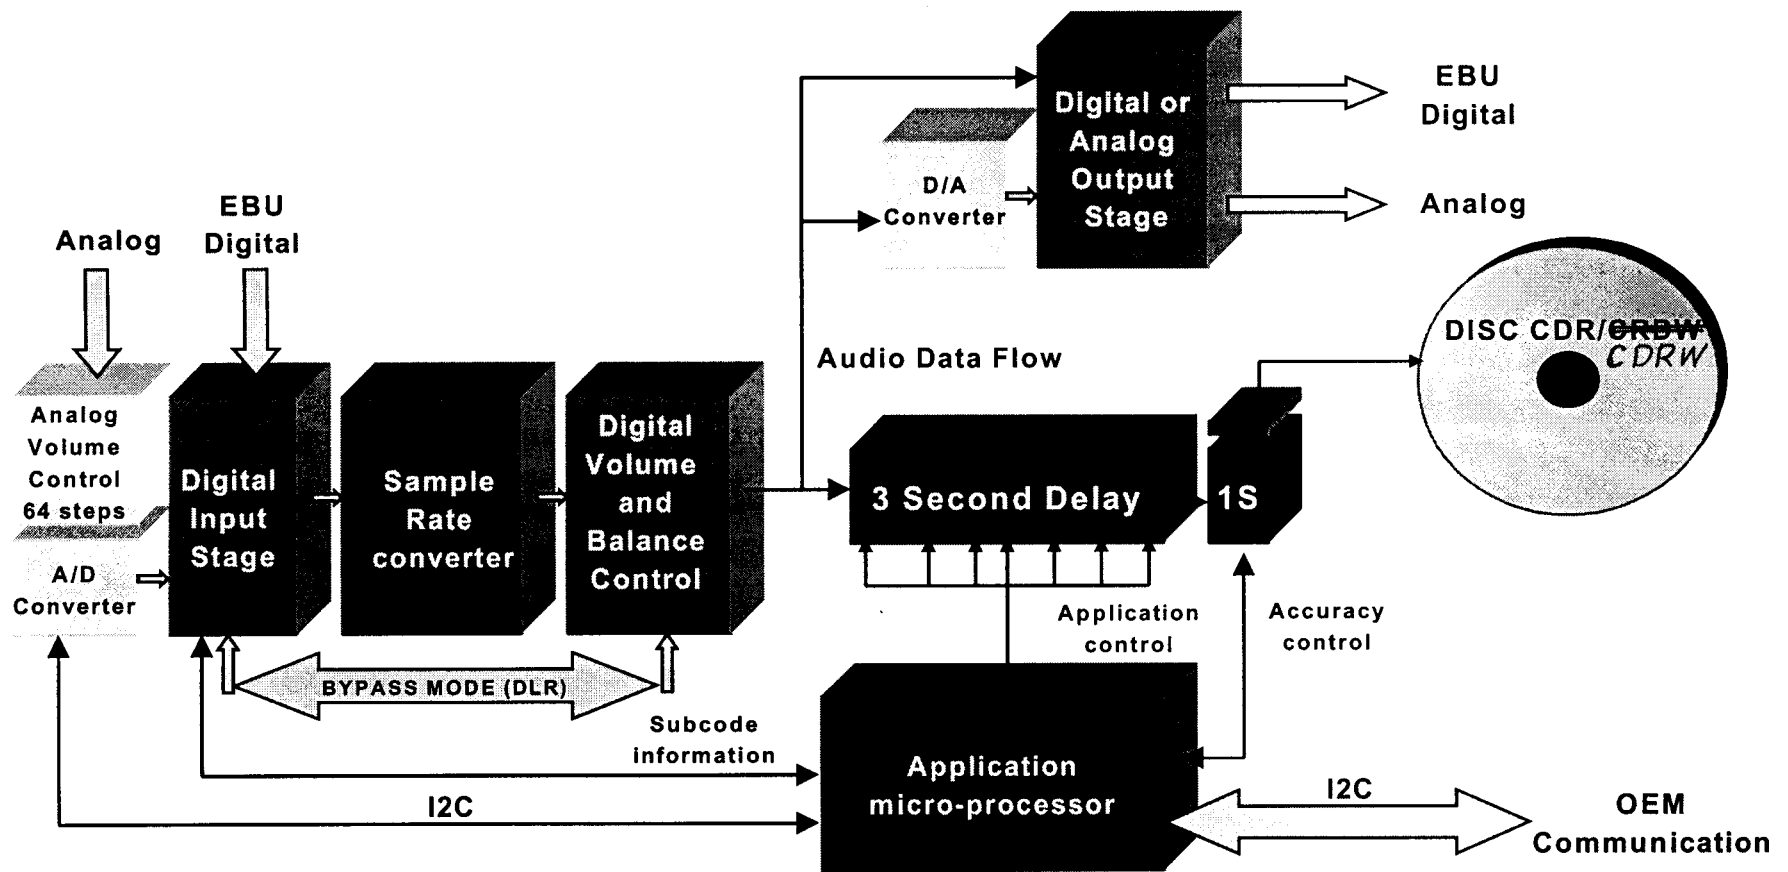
Digital or Analog Output Stage

EBU Digital

Analog

D/A Converter

Analog

EBU Digital

DISC CDR/~~CRDW~~ CDRW

Audio Data Flow

Analog Volume Control 64 steps

A/D Converter

Digital Input Stage

Sample Rate converter

Digital Volume and Balance Control

3 Second Delay

1S

Application control

Accuracy control

BYPASS MODE (DLR)

Subcode information

Application micro-processor

I2C

I2C

OEM Communication